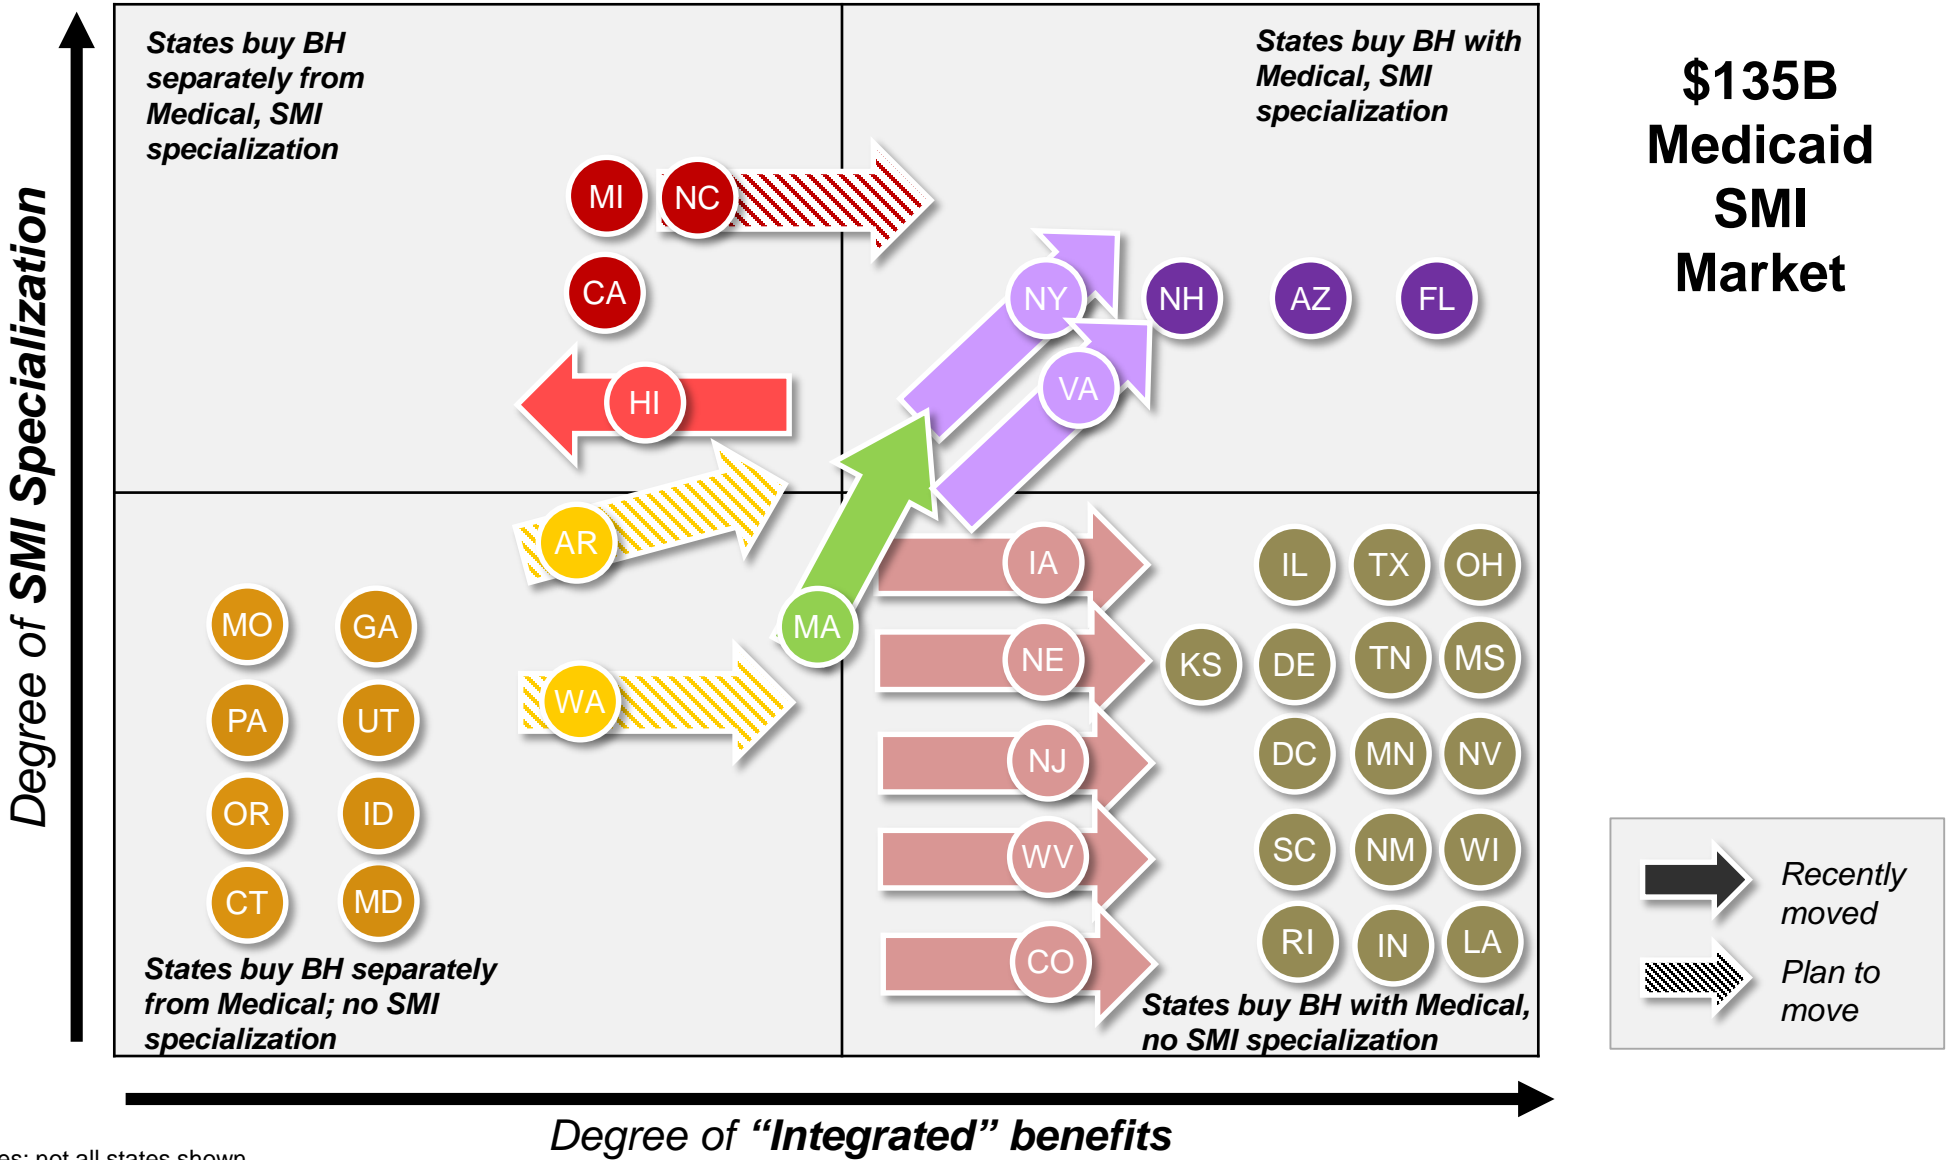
Degree of SMI Specialization

States buy BH separately from Medical, SMI specialization

States buy BH with Medical, SMI specialization

$135B Medicaid SMI Market

MI NC

CA

HI

NY NH AZ FL

VA

AR

MA

WA

MO GA
PA UT
OR ID
CT MD

IA
NE
NJ
WV
CO

IL TX OH
KS DE TN MS
DC MN NV
SC NM WI
RI IN LA

States buy BH separately from Medical; no SMI specialization

States buy BH with Medical, no SMI specialization

Recently moved

Plan to move

Degree of "Integrated" benefits

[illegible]es: not all states shown